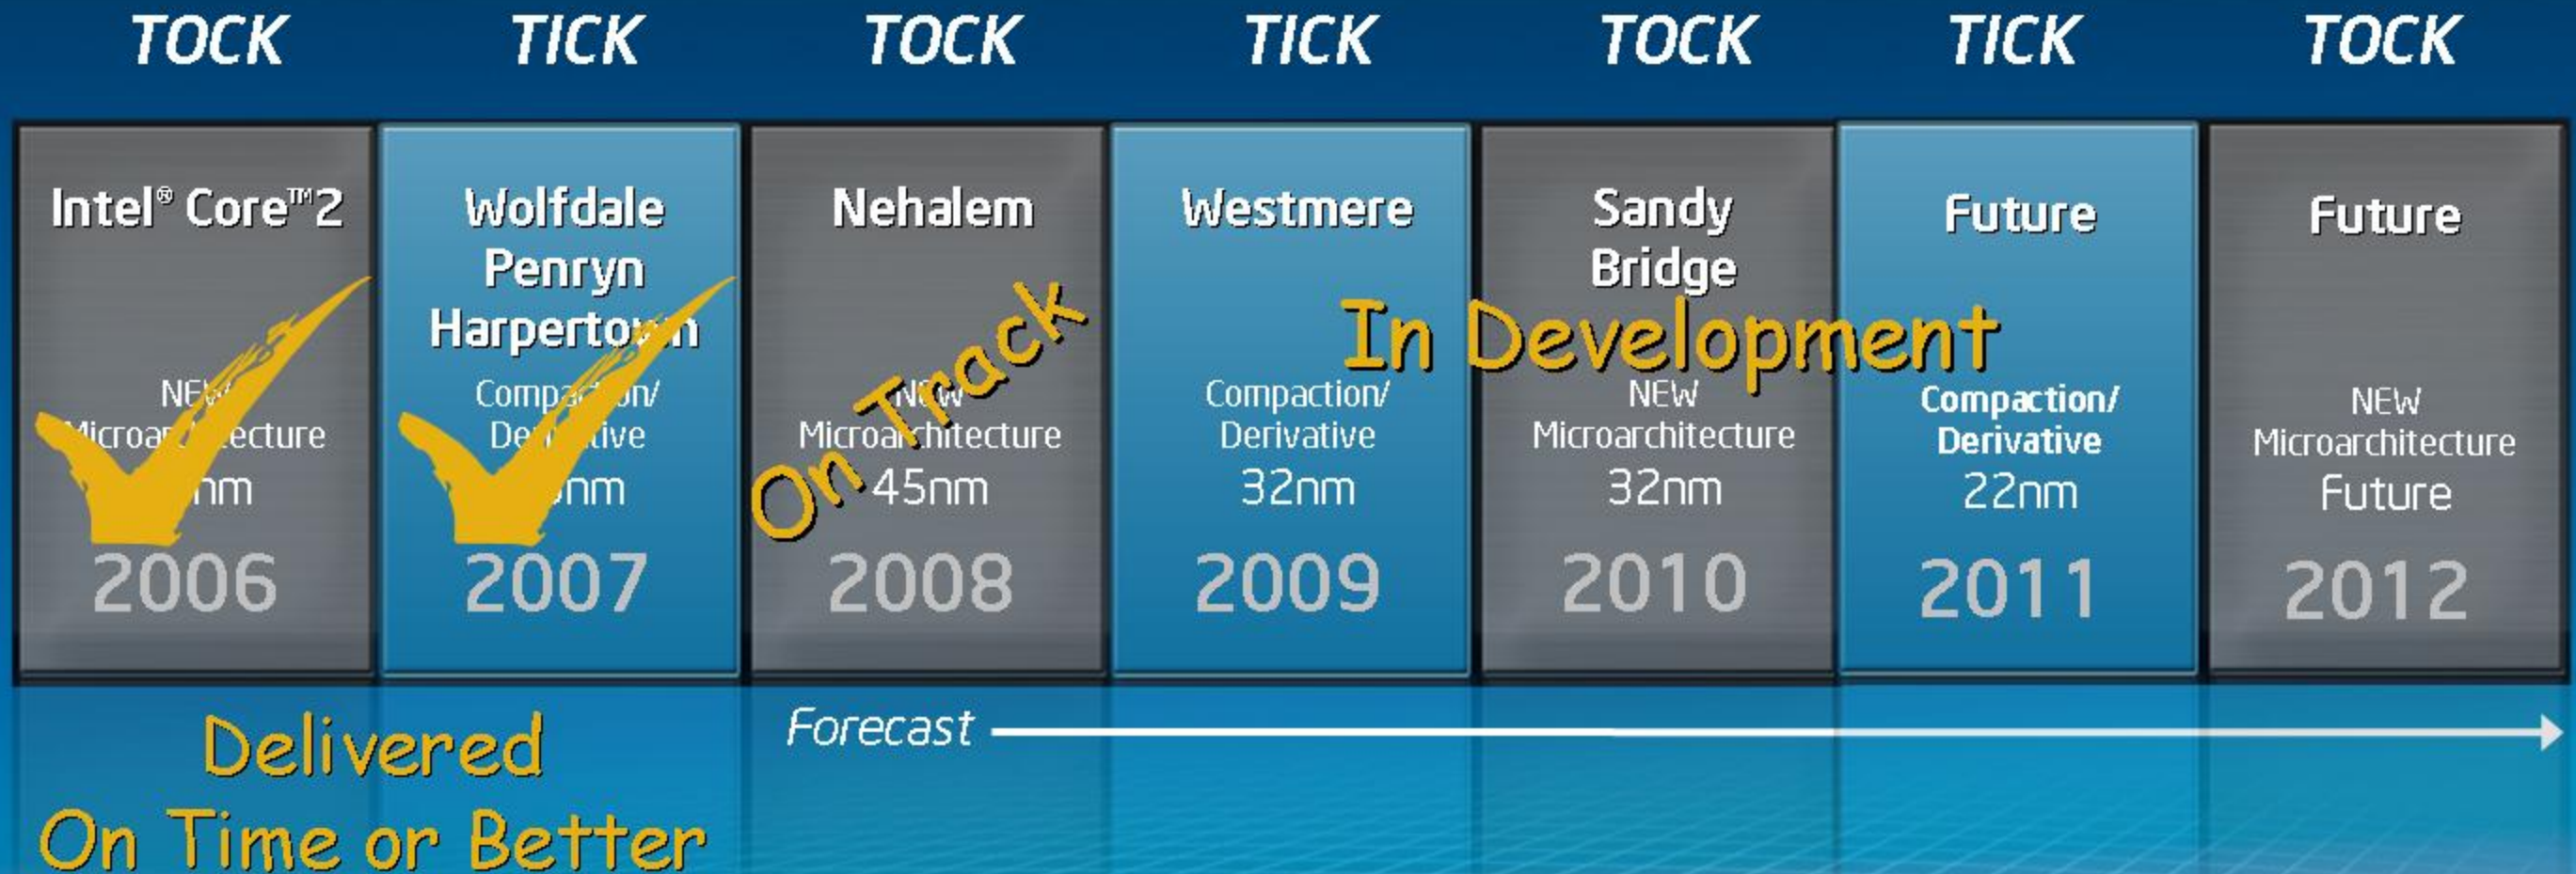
TOCK TICK TOCK TICK TOCK TICK TOCK

Intel® Core™2
NEW
Microar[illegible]ecture
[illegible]nm
2006

Wolfdale
Penryn
Harperto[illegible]n
Compa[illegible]on/
De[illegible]tive
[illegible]nm
2007

Nehalem
NEW
Microarchitecture
45nm
2008

Westmere
Compaction/
Derivative
32nm
2009

Sandy
Bridge
NEW
Microarchitecture
32nm
2010

Future
Compaction/
Derivative
22nm
2011

Future
NEW
Microarchitecture
Future
2012

On Track

In Development

Delivered
On Time or Better

Forecast